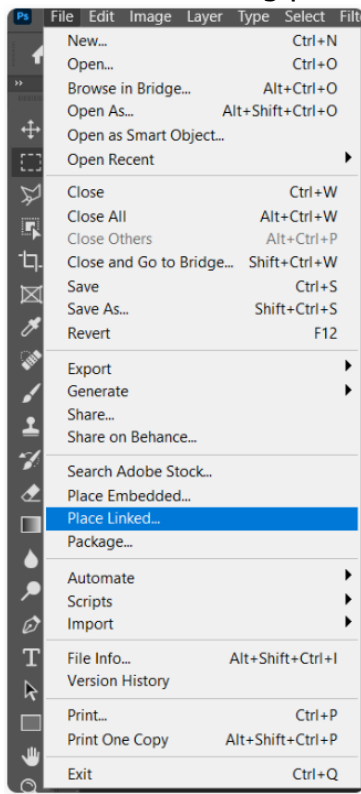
Ps File Edit Image Layer Type Select Filte

New... Ctrl+N
Open... Ctrl+O
Browse in Bridge... Alt+Ctrl+O
Open As... Alt+Shift+Ctrl+O
Open as Smart Object...
Open Recent

Close Ctrl+W
Close All Alt+Ctrl+W
Close Others Alt+Ctrl+P
Close and Go to Bridge... Shift+Ctrl+W
Save Ctrl+S
Save As... Shift+Ctrl+S
Revert F12

Export
Generate
Share...
Share on Behance...

Search Adobe Stock...
Place Embedded...
Place Linked...
Package...

Automate
Scripts
Import

File Info... Alt+Shift+Ctrl+I
Version History

Print... Ctrl+P
Print One Copy Alt+Shift+Ctrl+P

Exit Ctrl+Q